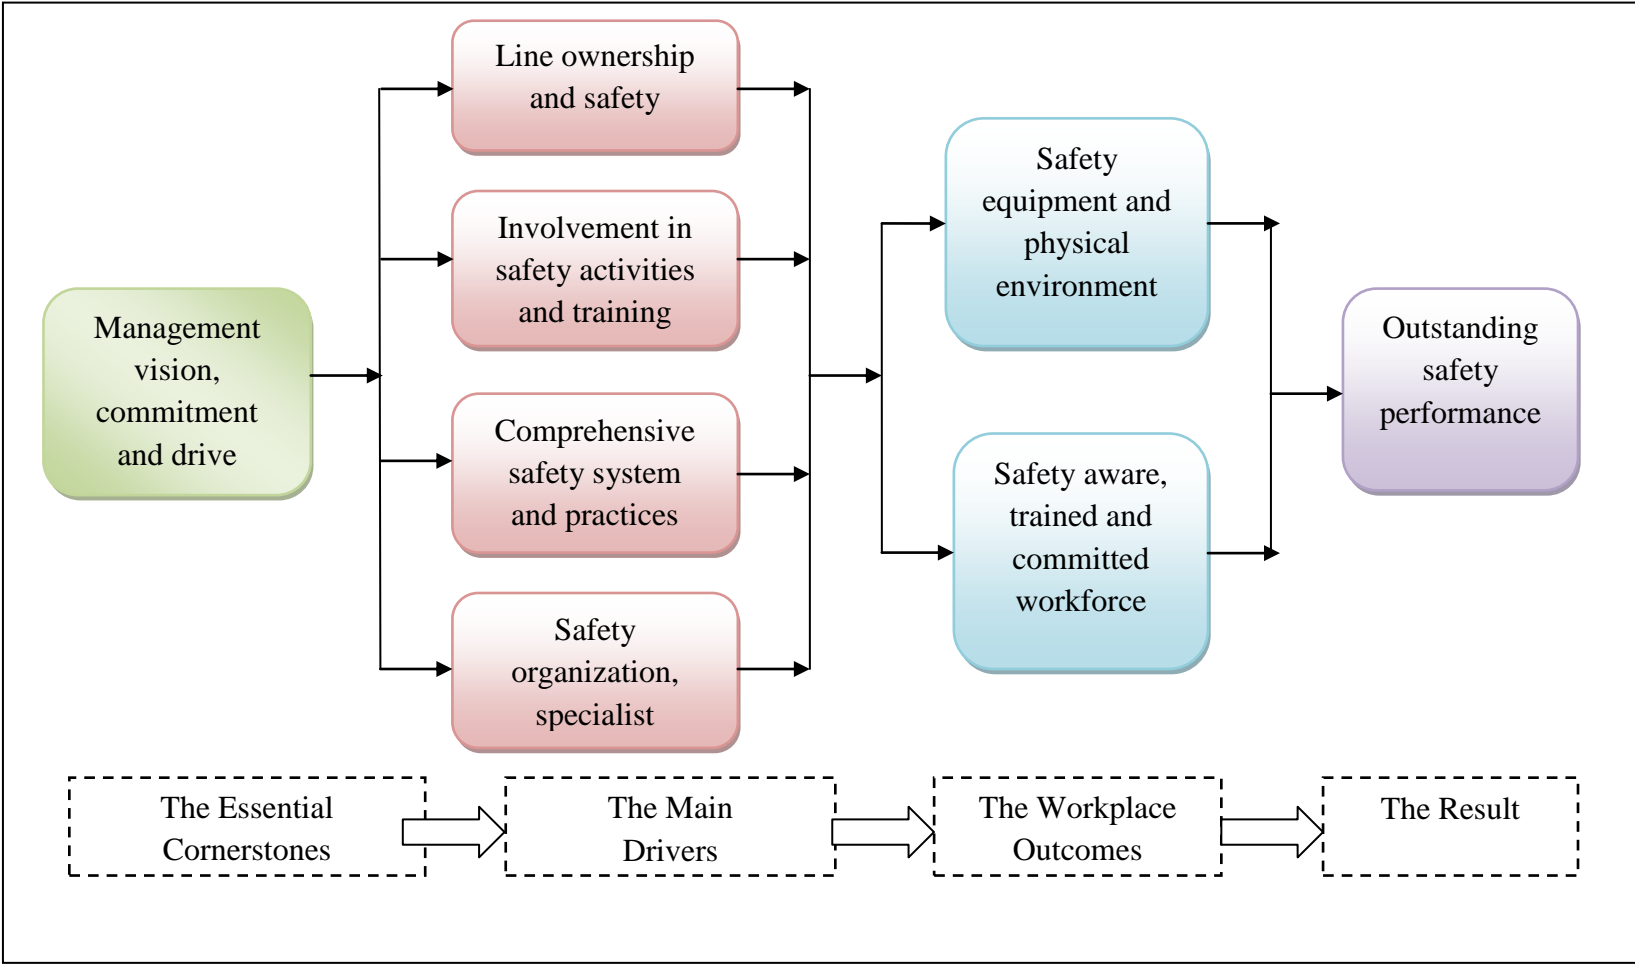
Management vision, commitment and drive

Line ownership and safety

Involvement in safety activities and training

Comprehensive safety system and practices

Safety organization, specialist

Safety equipment and physical environment

Safety aware, trained and committed workforce

Outstanding safety performance

The Essential Cornerstones

The Main Drivers

The Workplace Outcomes

The Result